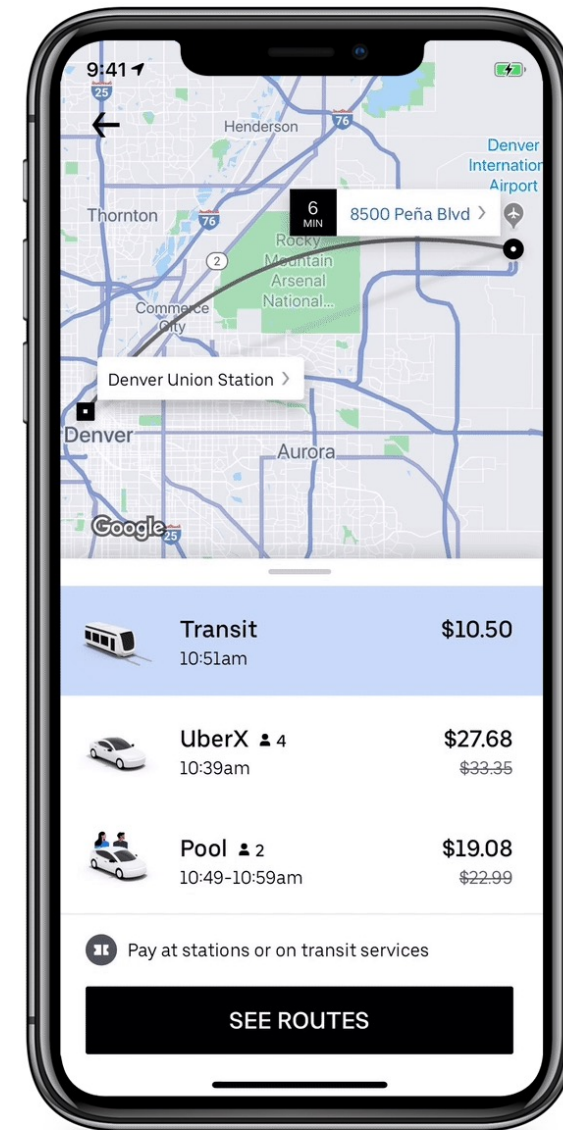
9:41

25

Henderson

76

Denver International Airport

Thornton

76

6 MIN

8500 Peña Blvd >

2

Rocky Mountain Arsenal National...

Commerce City

Denver Union Station >

Denver

Aurora

Google

25

Transit
10:51am
$10.50

UberX 4
10:39am
$27.68
~~$33.35~~

Pool 2
10:49-10:59am
$19.08
~~$22.99~~

Pay at stations or on transit services

SEE ROUTES